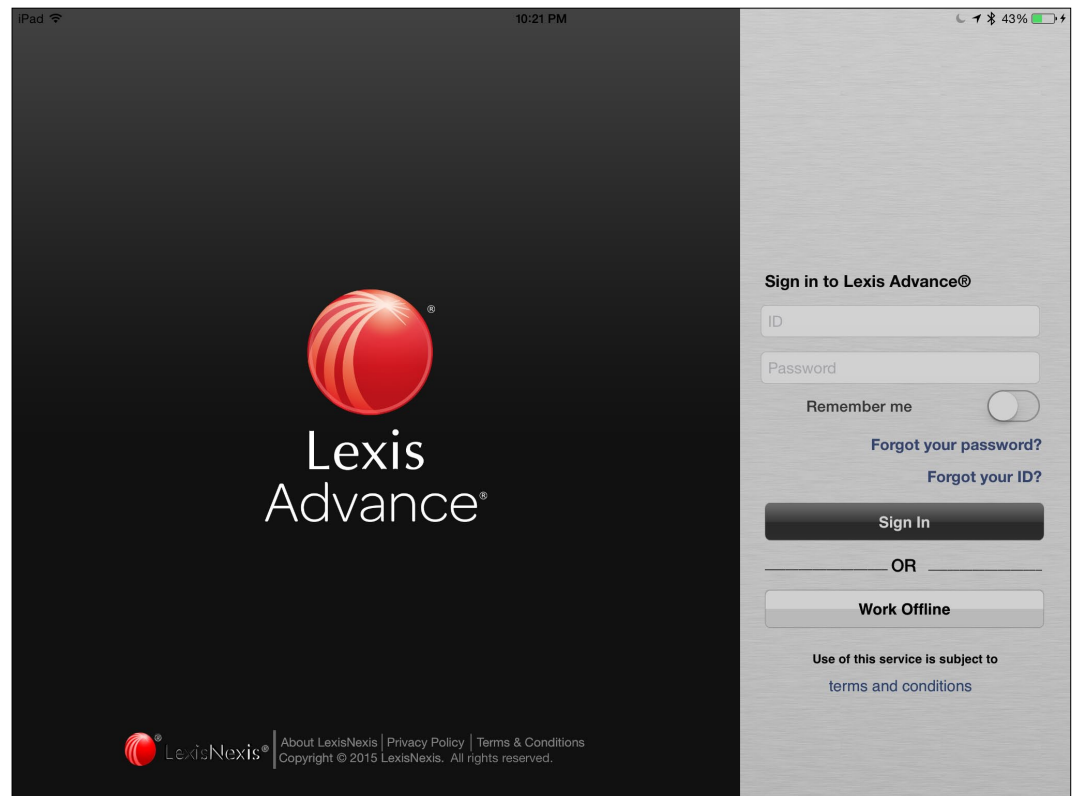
iPad 10:21 PM 43%

Lexis Advance®

Sign in to Lexis Advance®

ID

Password

Remember me

Forgot your password?

Forgot your ID?

Sign In

OR

Work Offline

Use of this service is subject to

terms and conditions

LexisNexis® About LexisNexis | Privacy Policy | Terms & Conditions
Copyright © 2015 LexisNexis. All rights reserved.